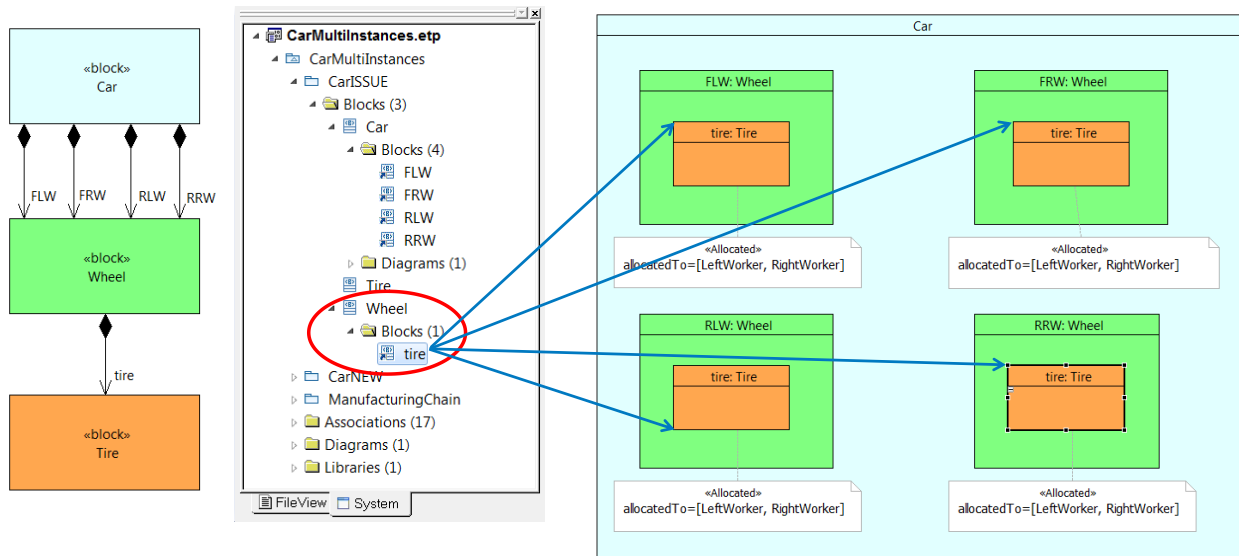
«block»
Car

FLW
FRW
RLW
RRW

«block»
Wheel

tire

«block»
Tire

CarMultiInstances.etp
CarMultiInstances
CarISSUE
Blocks (3)
Car
Blocks (4)
FLW
FRW
RLW
RRW
Diagrams (1)
Tire
Wheel
Blocks (1)
tire
CarNEW
ManufacturingChain
Associations (17)
Diagrams (1)
Libraries (1)

FileView
System

Car

FLW: Wheel
tire: Tire
«Allocated»
allocatedTo=[LeftWorker, RightWorker]

FRW: Wheel
tire: Tire
«Allocated»
allocatedTo=[LeftWorker, RightWorker]

RLW: Wheel
tire: Tire
«Allocated»
allocatedTo=[LeftWorker, RightWorker]

RRW: Wheel
tire: Tire
«Allocated»
allocatedTo=[LeftWorker, RightWorker]